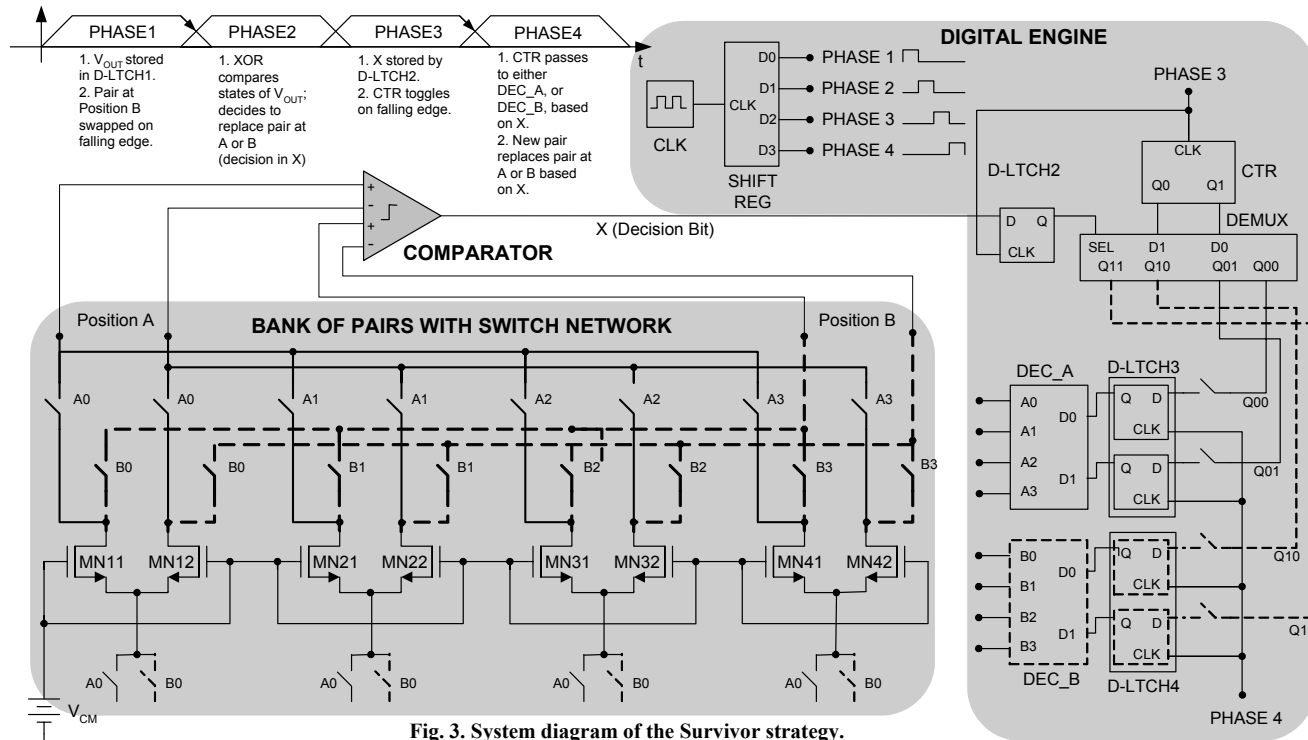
PHASE1

1. $V_{OUT}$ stored in D-LTCH1.
2. Pair at Position B swapped on falling edge.

PHASE2

1. XOR compares states of $V_{OUT}$; decides to replace pair at A or B (decision in X)

PHASE3

1. X stored by D-LTCH2.
2. CTR toggles on falling edge.

PHASE4

1. CTR passes to either DEC_A, or DEC_B, based on X.
2. New pair replaces pair at A or B based on X.

t

DIGITAL ENGINE

CLK

CLK

D0 PHASE 1
D1 PHASE 2
D2 PHASE 3
D3 PHASE 4

SHIFT REG

PHASE 3

CLK
Q0 Q1
CTR

D-LTCH2

D Q
CLK

DEMUX
SEL D1 D0
Q11 Q10 Q01 Q00

COMPARATOR

X (Decision Bit)

BANK OF PAIRS WITH SWITCH NETWORK

Position A

Position B

A0 A0 A1 A1 A2 A2 A3 A3

B0 B0 B1 B1 B2 B2 B3 B3

MN11 MN12 MN21 MN22 MN31 MN32 MN41 MN42

A0 B0 A0 B0 A0 B0 A0 B0

$V_{CM}$

DEC_A
A0 A1 A2 A3
D0 D1

D-LTCH3
Q D
CLK
Q D
CLK

Q00
Q01

B0 B1 B2 B3
D0 D1
DEC_B

Q D
CLK
Q D
CLK
D-LTCH4

Q10
Q1

PHASE 4

Fig. 3. System diagram of the Survivor strategy.